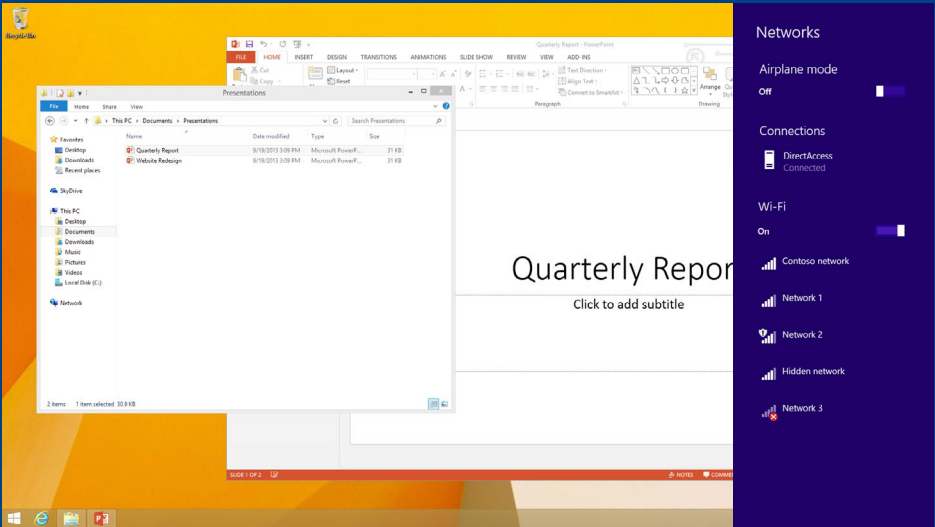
Recycle Bin

Quarterly Report - PowerPoint

FILE HOME INSERT DESIGN TRANSITIONS ANIMATIONS SLIDE SHOW REVIEW VIEW ADD-INS

Cut
Copy
Layout
Reset
Text Direction
Align Text
Convert to SmartArt
Paragraph
Drawing
Arrange

Presentations

File Home Share View

This PC > Documents > Presentations

Search Presentations

Favorites
Desktop
Downloads
Recent places

SkyDrive

This PC
Desktop
Documents
Downloads
Music
Pictures
Videos
Local Disk (C:)

Network

| Name | Date modified | Type | Size |
|---|---|---|---|
| Quarterly Report | 9/19/2013 3:09 PM | Microsoft PowerP... | 31 KB |
| Website Redesign | 9/19/2013 3:09 PM | Microsoft PowerP... | 31 KB |

2 items 1 item selected 30.8 KB

Quarterly Repor

Click to add subtitle

SLIDE 1 OF 2

NOTES COMME

Networks

Airplane mode

Off

Connections

DirectAccess
Connected

Wi-Fi

On

Contoso network

Network 1

Network 2

Hidden network

Network 3